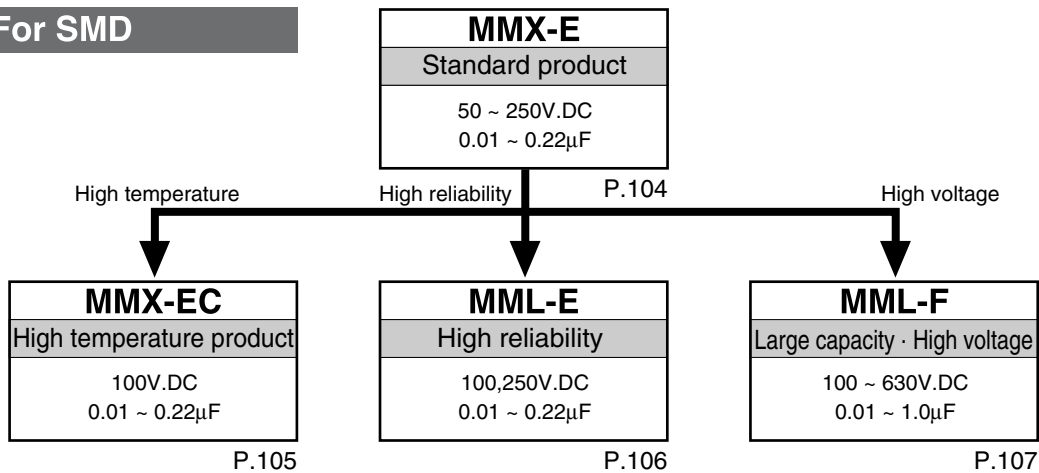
For SMD

MMX-E
Standard product
50 ~ 250V.DC
0.01 ~ 0.22μF
P.104

High temperature

High reliability

High voltage

MMX-EC
High temperature product
100V.DC
0.01 ~ 0.22μF
P.105

MML-E
High reliability
100,250V.DC
0.01 ~ 0.22μF
P.106

MML-F
Large capacity · High voltage
100 ~ 630V.DC
0.01 ~ 1.0μF
P.107